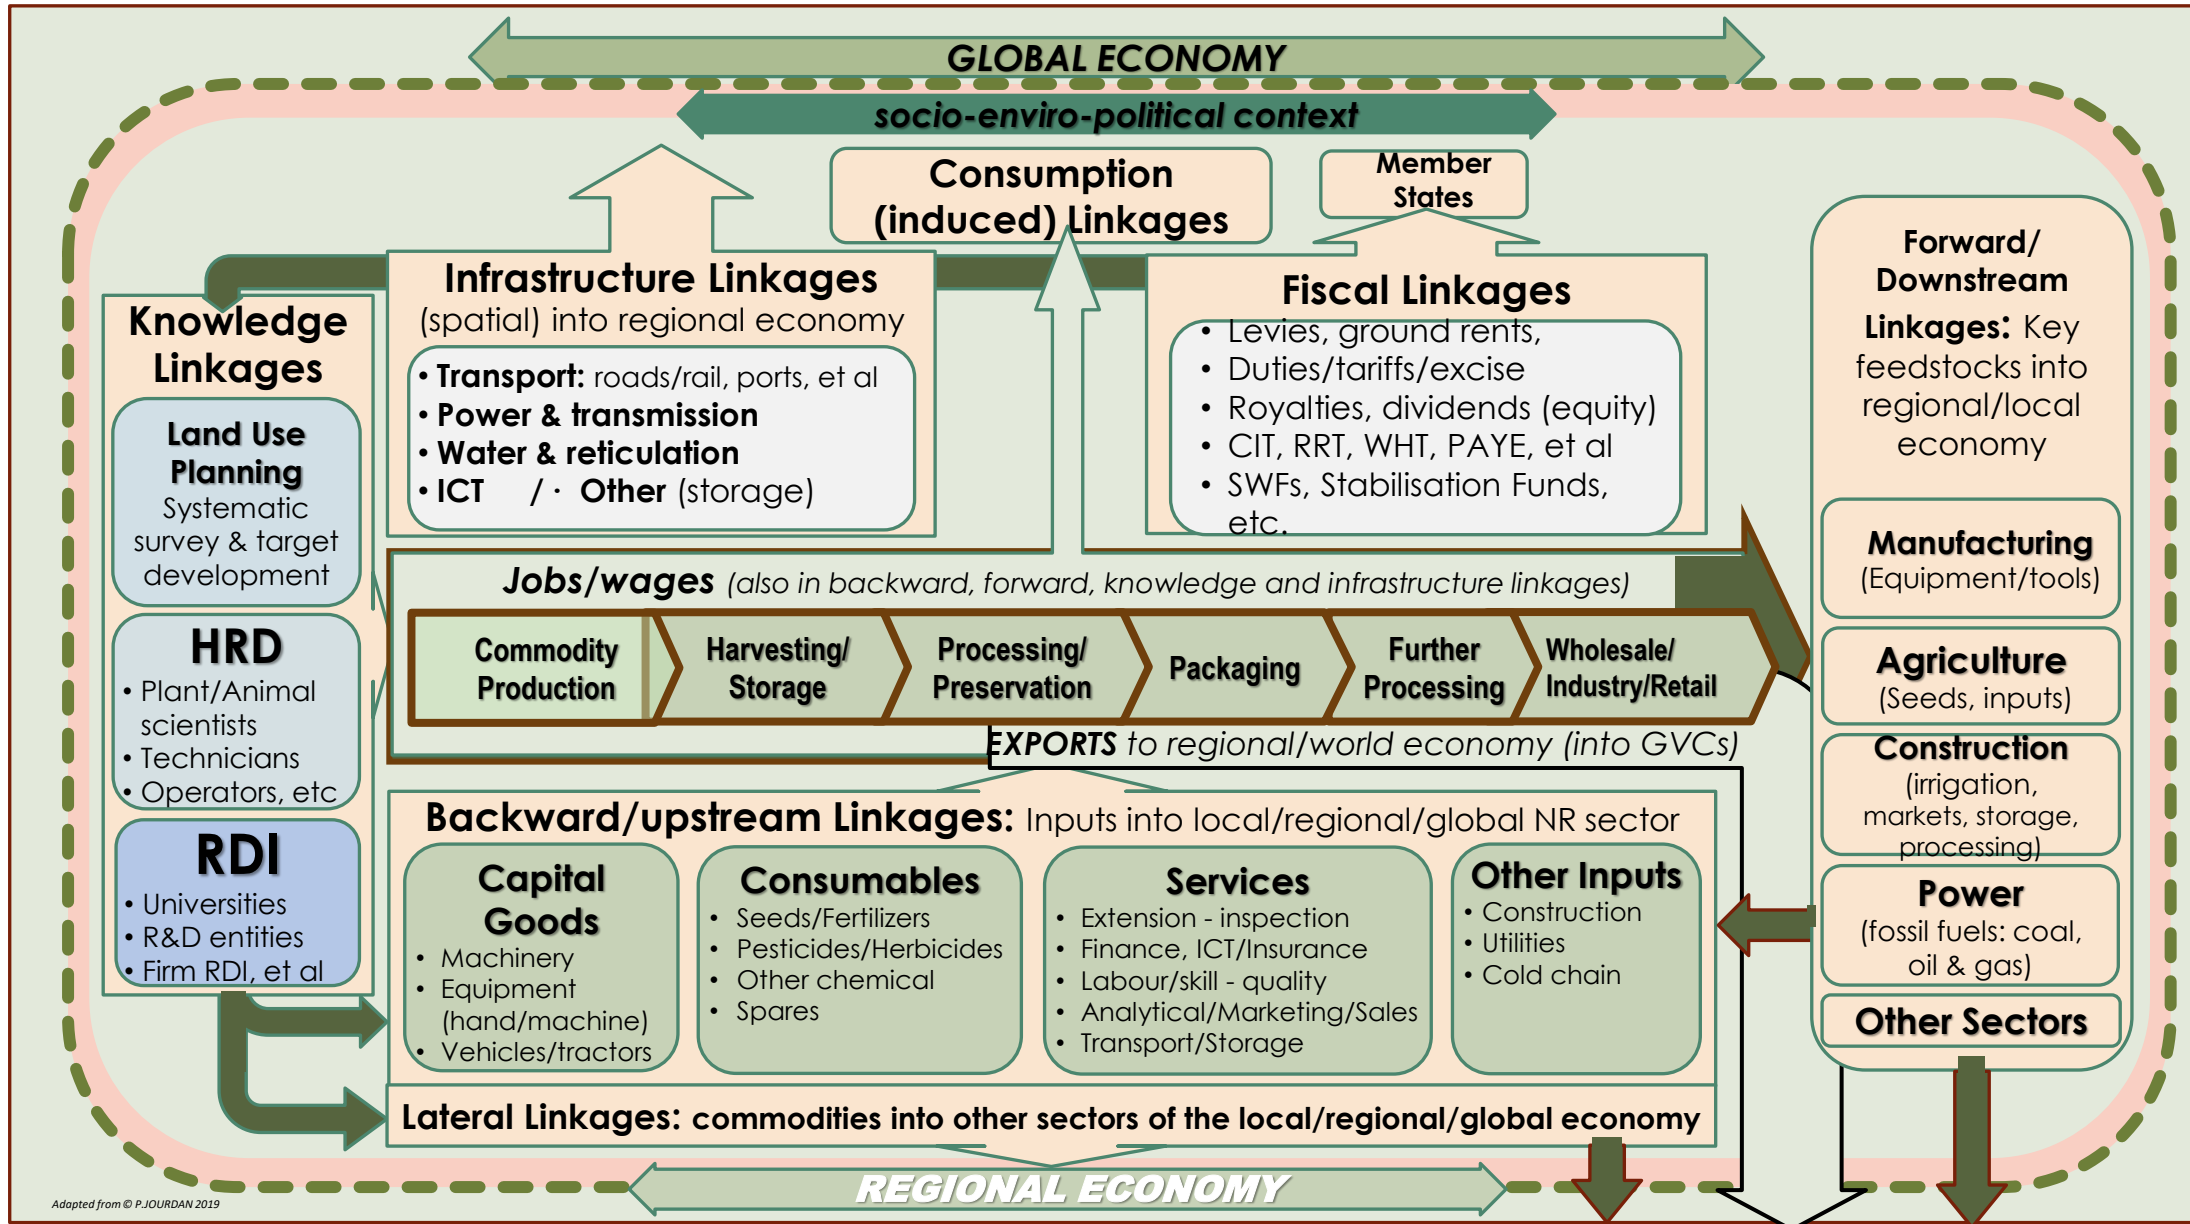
GLOBAL ECONOMY

socio-enviro-political context

Consumption (induced) Linkages

Member States

Infrastructure Linkages
(spatial) into regional economy
• Transport: roads/rail, ports, et al
• Power & transmission
• Water & reticulation
• ICT / • Other (storage)

Fiscal Linkages
• Levies, ground rents,
• Duties/tariffs/excise
• Royalties, dividends (equity)
• CIT, RRT, WHT, PAYE, et al
• SWFs, Stabilisation Funds, etc.

Knowledge Linkages

Land Use Planning
Systematic survey & target development

HRD
• Plant/Animal scientists
• Technicians
• Operators, etc

RDI
• Universities
• R&D entities
• Firm RDI, et al

Forward/ Downstream Linkages: Key feedstocks into regional/local economy

Manufacturing
(Equipment/tools)

Agriculture
(Seeds, inputs)

Construction
(irrigation, markets, storage, processing)

Power
(fossil fuels: coal, oil & gas)

Other Sectors

Jobs/wages (also in backward, forward, knowledge and infrastructure linkages)

Commodity Production | Harvesting/ Storage | Processing/ Preservation | Packaging | Further Processing | Wholesale/ Industry/Retail

EXPORTS to regional/world economy (into GVCs)

Backward/upstream Linkages: Inputs into local/regional/global NR sector

Capital Goods
• Machinery
• Equipment (hand/machine)
• Vehicles/tractors

Consumables
• Seeds/Fertilizers
• Pesticides/Herbicides
• Other chemical
• Spares

Services
• Extension - inspection
• Finance, ICT/Insurance
• Labour/skill - quality
• Analytical/Marketing/Sales
• Transport/Storage

Other Inputs
• Construction
• Utilities
• Cold chain

Lateral Linkages: commodities into other sectors of the local/regional/global economy

REGIONAL ECONOMY

Adapted from © P.JOURDAN 2019